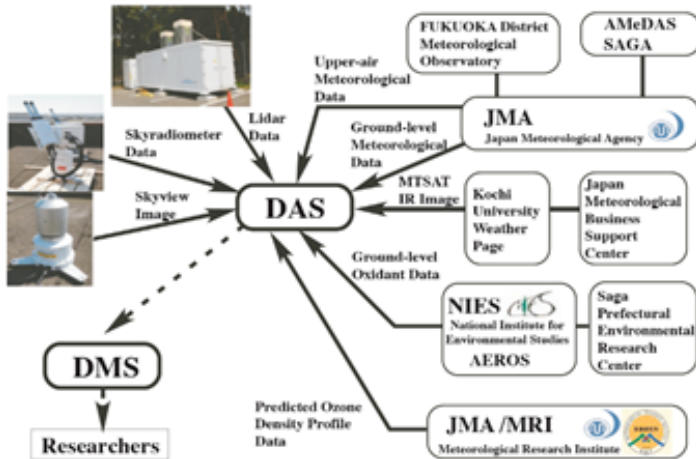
FUKUOKA District Meteorological Observatory

AMeDAS SAGA

Lidar Data

Upper-air Meteorological Data

JMA
Japan Meteorological Agency

Skyradiometer Data

Ground-level Meteorological Data

Skyview Image

DAS

MTSAT IR Image

Kochi University Weather Page

Japan Meteorological Business Support Center

Ground-level Oxidant Data

NIES
National Institute for Environmental Studies
AEROS

Saga Prefectural Environmental Research Center

DMS

Predicted Ozone Density Profile Data

JMA /MRI
Meteorological Research Institute

Researchers